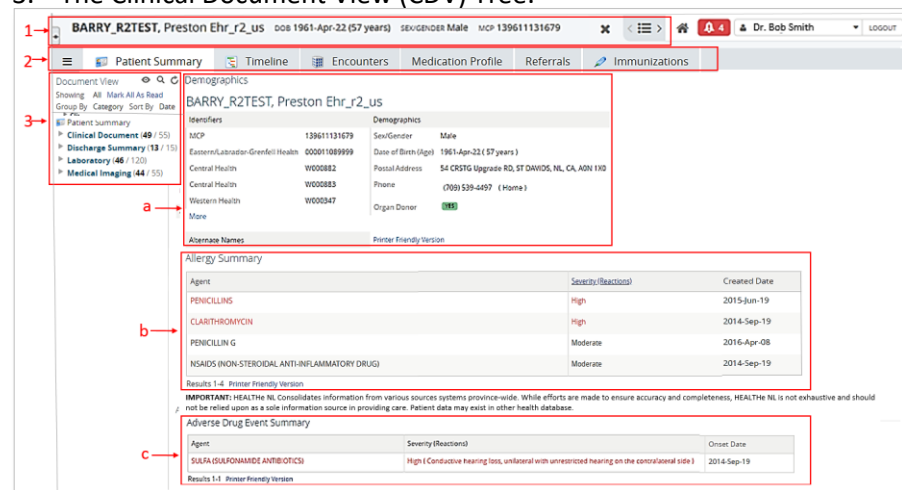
3. The Clinical Document View (CDV) Tree.

1
BARRY_R2TEST, Preston Ehr_r2_us DOB 1961-Apr-22 (57 years) SEX/GENDER Male MCP 139611131679

4 Dr. Bob Smith LOGOUT

2
Patient Summary Timeline Encounters Medication Profile Referrals Immunizations

3
Document View
Showing All Mark All As Read
Group By Category Sort By Date
Patient Summary
Clinical Document (49 / 55)
Discharge Summary (13 / 15)
Laboratory (46 / 120)
Medical Imaging (44 / 55)

Demographics
BARRY_R2TEST, Preston Ehr_r2_us

| Identifiers | | Demographics | |
|---|---|---|---|
| MCP | 139611131679 | Sex/Gender | Male |
| Eastern/Labrador-Grenfell Health | 000011089999 | Date of Birth (Age) | 1961-Apr-22 ( 57 years ) |
| Central Health | W000882 | Postal Address | 54 CRSTG Upgrade RD, ST DAVIDS, NL, CA, A0N 1X0 |
| Central Health | W000883 | Phone | (709) 539-4497 ( Home ) |
| Western Health | W000347 | Organ Donor | YES |

More

a

Alternate Names Printer Friendly Version

Allergy Summary

b

| Agent | Severity (Reactions) | Created Date |
|---|---|---|
| PENICILLINS | High | 2015-Jun-19 |
| CLARITHROMYCIN | High | 2014-Sep-19 |
| PENICILLIN G | Moderate | 2016-Apr-08 |
| NSAIDS (NON-STEROIDAL ANTI-INFLAMMATORY DRUG) | Moderate | 2014-Sep-19 |

Results 1-4 Printer Friendly Version

IMPORTANT: HEALTHe NL Consolidates information from various sources systems province-wide. While efforts are made to ensure accuracy and completeness, HEALTHe NL is not exhaustive and should not be relied upon as a sole information source in providing care. Patient data may exist in other health database.

Adverse Drug Event Summary

c

| Agent | Severity (Reactions) | Onset Date |
|---|---|---|
| SULFA (SULFONAMIDE ANTIBIOTICS) | High ( Conductive hearing loss, unilateral with unrestricted hearing on the contralateral side ) | 2014-Sep-19 |

Results 1-1 Printer Friendly Version